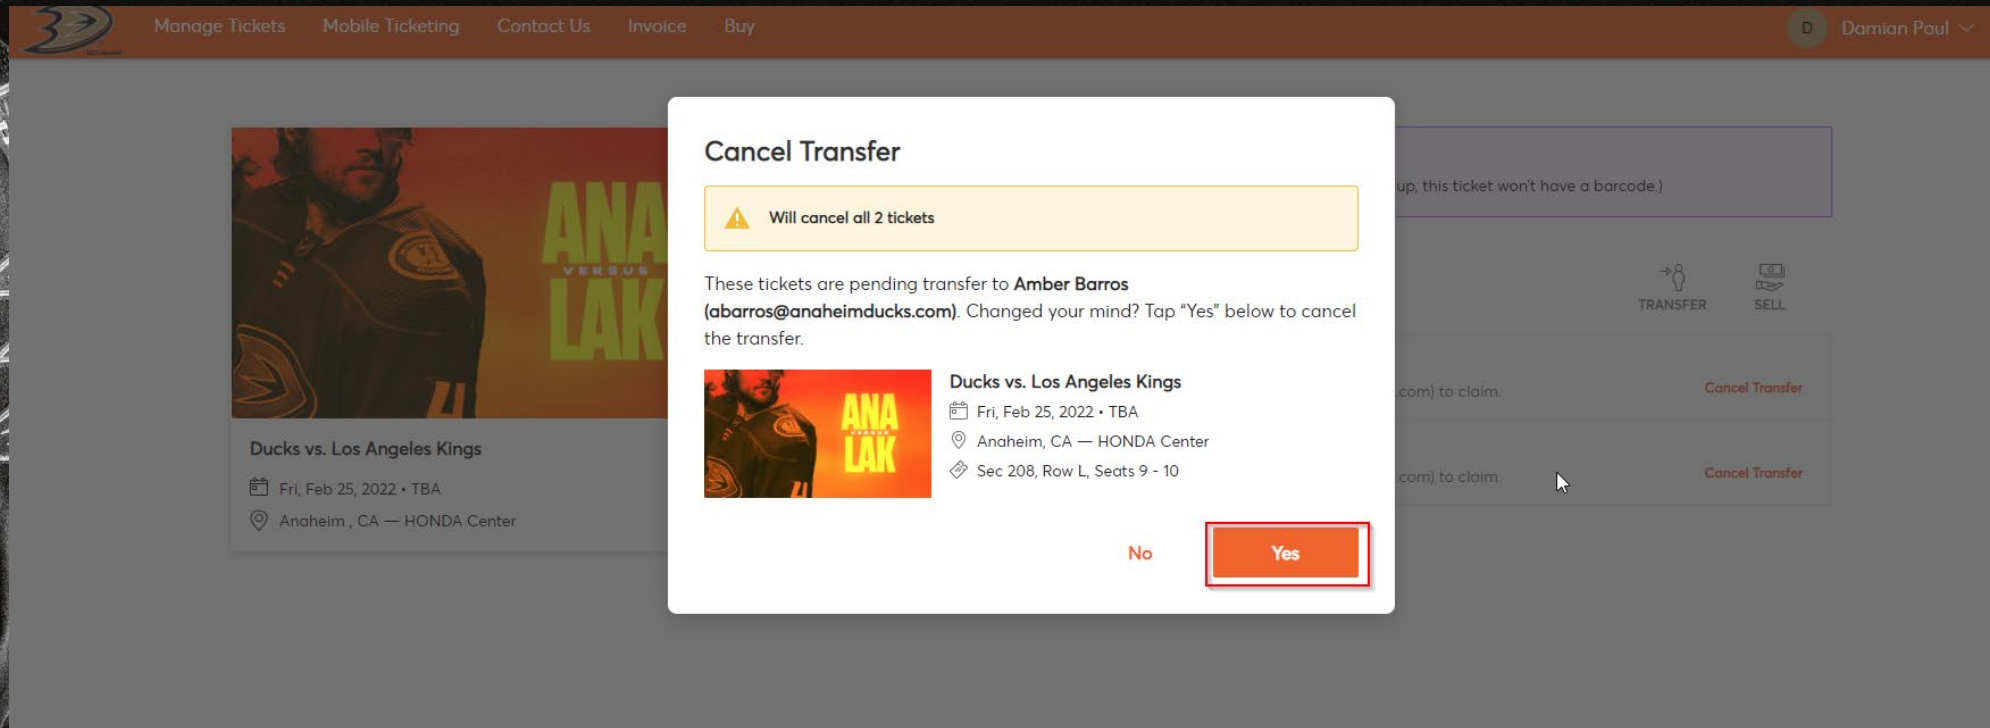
Manage Tickets Mobile Ticketing Contact Us Invoice Buy

D Damian Paul

ANA VERSUS LAK

Ducks vs. Los Angeles Kings

Fri, Feb 25, 2022 • TBA

Anaheim , CA — HONDA Center

up, this ticket won't have a barcode.)

TRANSFER SELL

.com) to claim. Cancel Transfer

.com) to claim. Cancel Transfer

Cancel Transfer

Will cancel all 2 tickets

These tickets are pending transfer to **Amber Barros (abarros@anaheimducks.com)**. Changed your mind? Tap "Yes" below to cancel the transfer.

ANA LAK

Ducks vs. Los Angeles Kings

Fri, Feb 25, 2022 • TBA

Anaheim, CA — HONDA Center

Sec 208, Row L, Seats 9 - 10

No

Yes